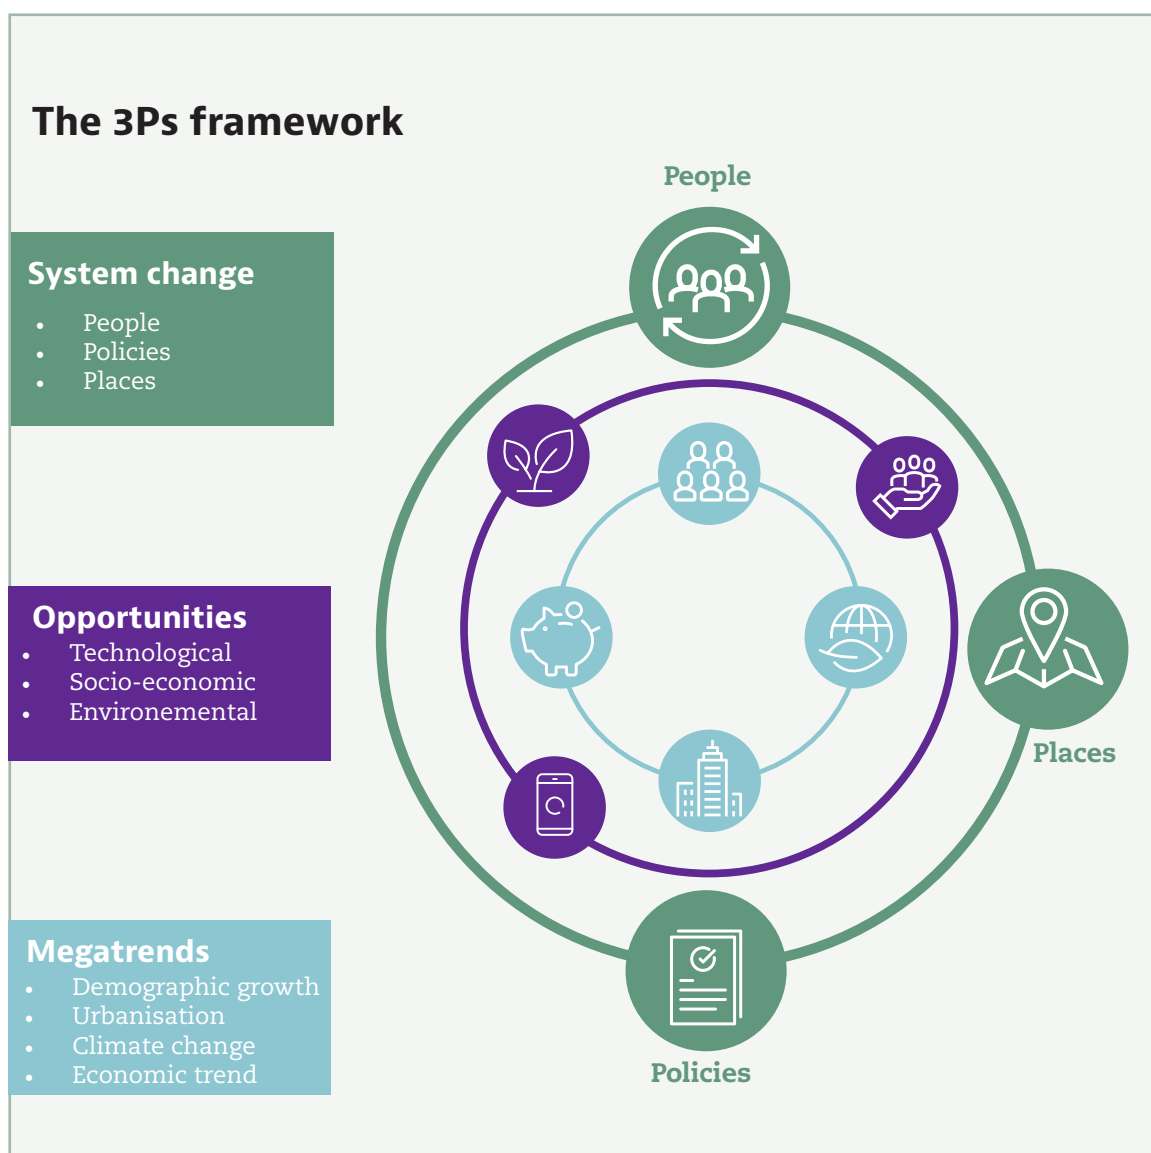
The 3Ps framework

System change
- People
- Policies
- Places

Opportunities
- Technological
- Socio-economic
- Environemental

Megatrends
- Demographic growth
- Urbanisation
- Climate change
- Economic trend

People

Places

Policies